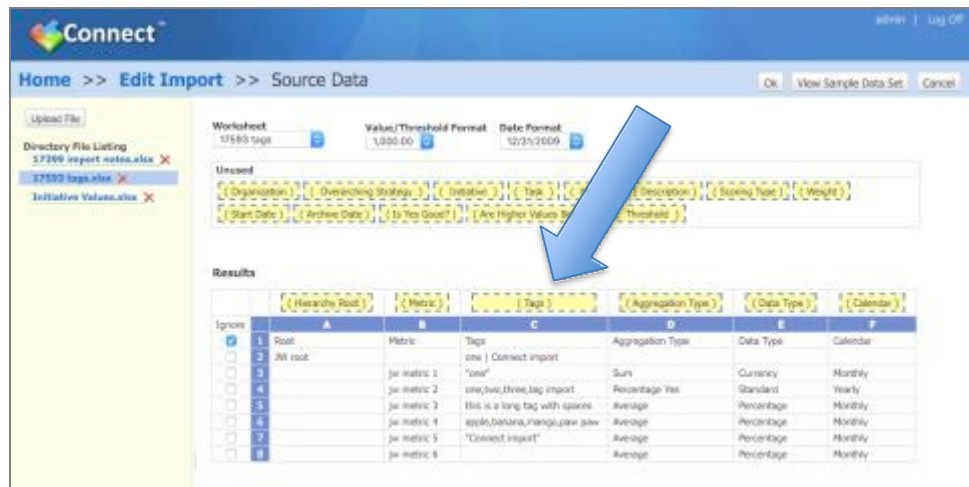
Connect™

admin | Log Off

Home >> Edit Import >> Source Data

Ok View Sample Data Set Cancel

Upload File

Directory File Listing
17399 import notes.xlsx ✕
17593 tags.xlsx ✕
Initiative Values.xlsx ✕

Worksheet
17593 tags

Value/Threshold Format
1,000.00

Date Format
12/31/2009

Unused

{ Organization } { Overarching Strategy } { Initiative } { Task } { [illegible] } { Description } { Scoring Type } { Weight } { Start Date } { Archive Date } { Is Yes Good? } { Are Higher Values B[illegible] } { Threshold }

Results

| Ignore | | { Hierarchy Root } A | { Metric } B | { Tags } C | { Aggregation Type } D | { Data Type } E | { Calendar } F |
|---|---|---|---|---|---|---|---|
| ☑ | 1 | Root | Metric | Tags | Aggregation Type | Data Type | Calendar |
| ☐ | 2 | JW root | | one \| Connect import | | | |
| ☐ | 3 | | jw metric 1 | "one" | Sum | Currency | Monthly |
| ☐ | 4 | | jw metric 2 | one,two,three,tag import | Percentage Yes | Standard | Yearly |
| ☐ | 5 | | jw metric 3 | this is a long tag with spaces | Average | Percentage | Monthly |
| ☐ | 6 | | jw metric 4 | apple,banana,mango,paw paw | Average | Percentage | Monthly |
| ☐ | 7 | | jw metric 5 | "Connect import" | Average | Percentage | Monthly |
| ☐ | 8 | | jw metric 6 | | Average | Percentage | Monthly |